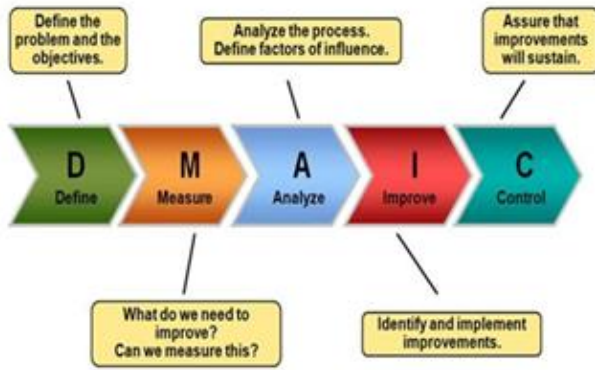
Define the problem and the objectives.

Analyze the process. Define factors of influence.

Assure that improvements will sustain.

D
Define

M
Measure

A
Analyze

I
Improve

C
Control

What do we need to improve? Can we measure this?

Identify and implement improvements.